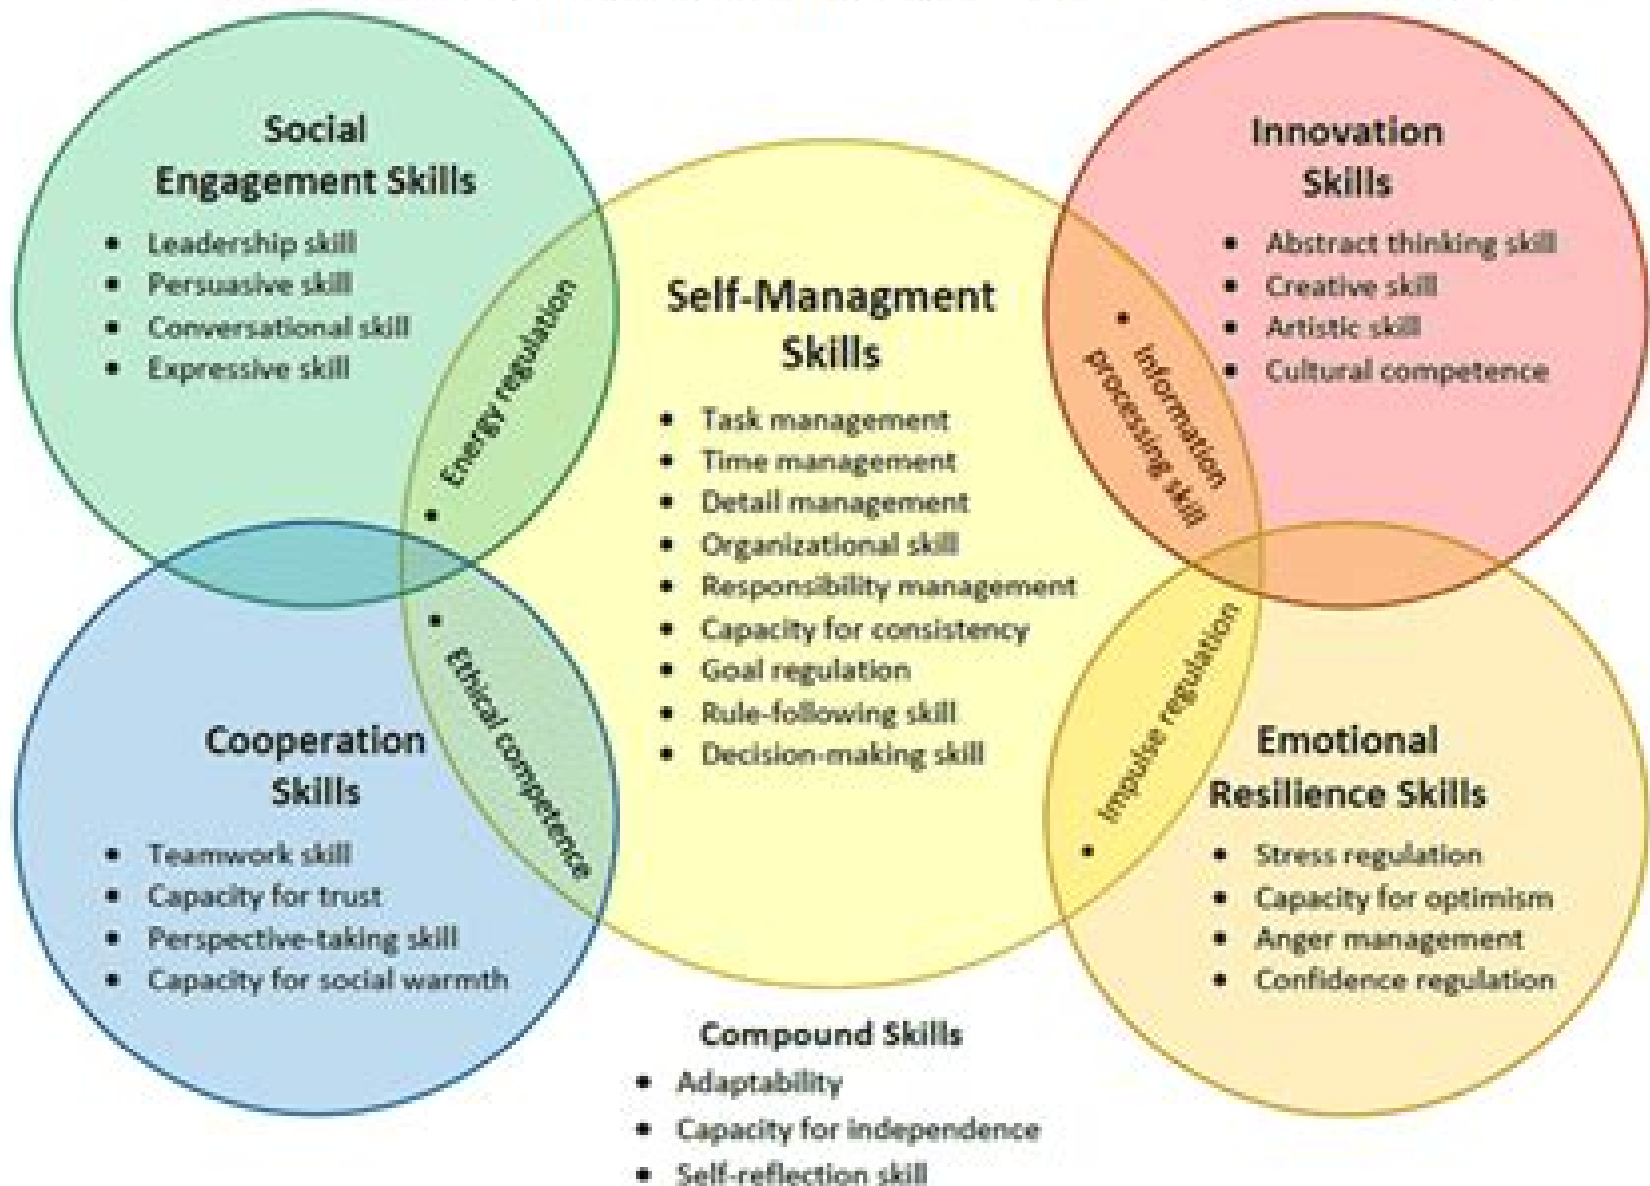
Social Engagement Skills

- Leadership skill
- Persuasive skill
- Conversational skill
- Expressive skill

Energy regulation

Self-Managment Skills

- Task management
- Time management
- Detail management
- Organizational skill
- Responsibility management
- Capacity for consistency
- Goal regulation
- Rule-following skill
- Decision-making skill

Innovation Skills

- Abstract thinking skill
- Creative skill
- Artistic skill
- Cultural competence

Information processing skill

Ethical competence

Cooperation Skills

- Teamwork skill
- Capacity for trust
- Perspective-taking skill
- Capacity for social warmth

Impulse regulation

Emotional Resilience Skills

- Stress regulation
- Capacity for optimism
- Anger management
- Confidence regulation

Compound Skills

- Adaptability
- Capacity for independence
- Self-reflection skill